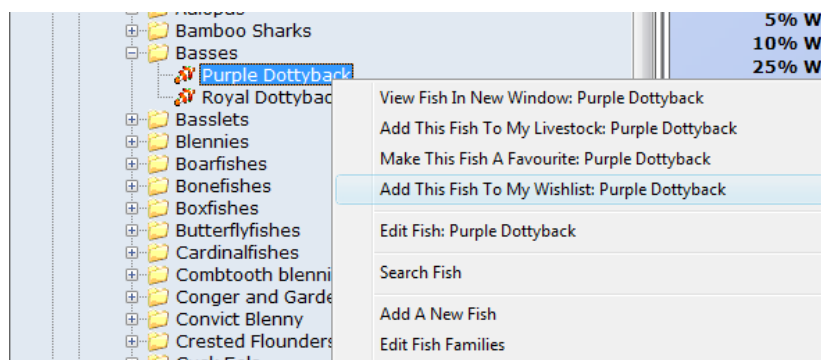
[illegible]
Bamboo Sharks
Basses
Purple Dottyback
Royal Dottybac
Basslets
Blennies
Boarfishes
Bonefishes
Boxfishes
Butterflyfishes
Cardinalfishes
Combtooth blenni
Conger and Garde
Convict Blenny
Crested Flounders
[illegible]

5% W
10% W
25% W

View Fish In New Window: Purple Dottyback
Add This Fish To My Livestock: Purple Dottyback
Make This Fish A Favourite: Purple Dottyback
Add This Fish To My Wishlist: Purple Dottyback
Edit Fish: Purple Dottyback
Search Fish
Add A New Fish
Edit Fish Families